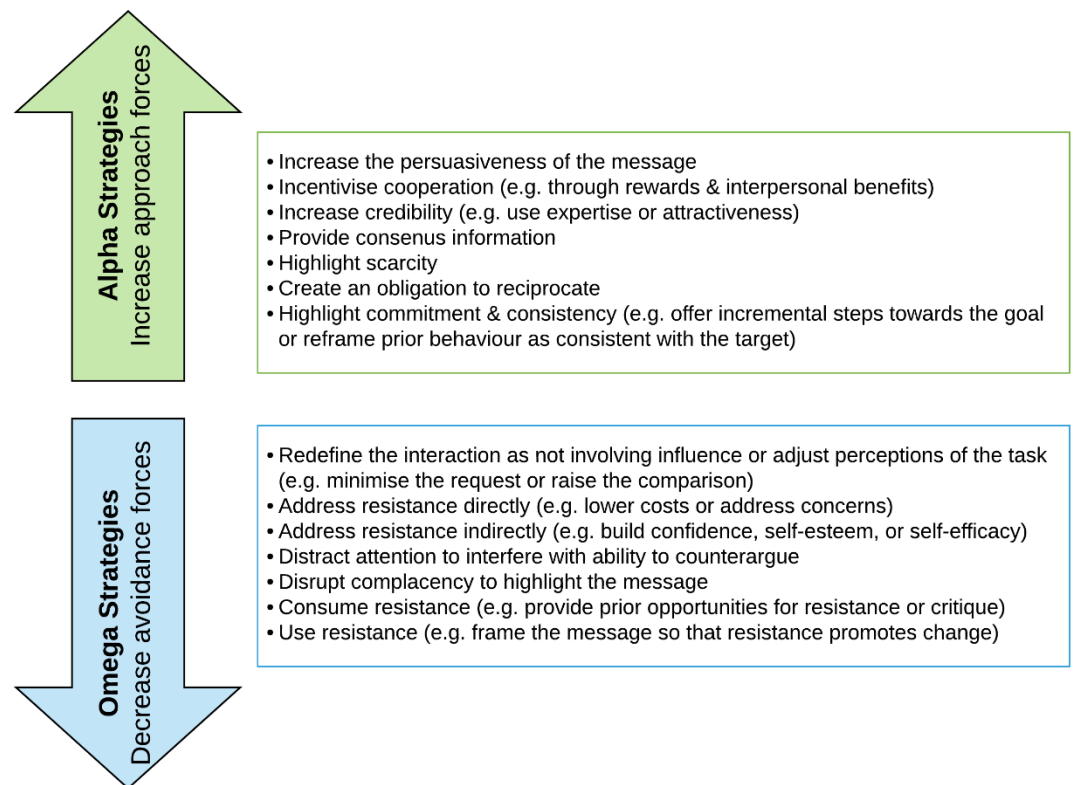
Alpha Strategies
Increase approach forces

• Increase the persuasiveness of the message
• Incentivise cooperation (e.g. through rewards & interpersonal benefits)
• Increase credibility (e.g. use expertise or attractiveness)
• Provide consenus information
• Highlight scarcity
• Create an obligation to reciprocate
• Highlight commitment & consistency (e.g. offer incremental steps towards the goal or reframe prior behaviour as consistent with the target)

Omega Strategies
Decrease avoidance forces

• Redefine the interaction as not involving influence or adjust perceptions of the task (e.g. minimise the request or raise the comparison)
• Address resistance directly (e.g. lower costs or address concerns)
• Address resistance indirectly (e.g. build confidence, self-esteem, or self-efficacy)
• Distract attention to interfere with ability to counterargue
• Disrupt complacency to highlight the message
• Consume resistance (e.g. provide prior opportunities for resistance or critique)
• Use resistance (e.g. frame the message so that resistance promotes change)